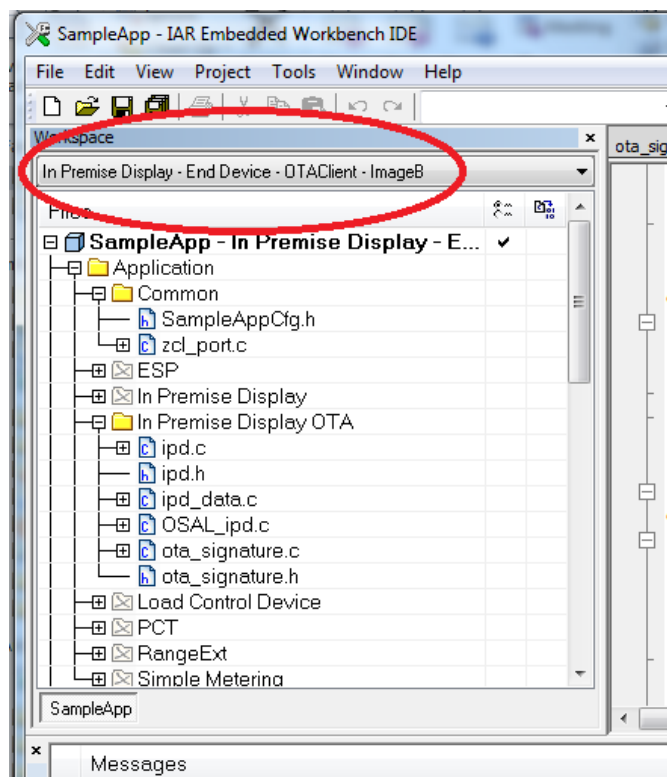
SampleApp - IAR Embedded Workbench IDE

File Edit View Project Tools Window Help

Workspace

In Premise Display - End Device - OTAClient - ImageB

Files

SampleApp - In Premise Display - E... ✔
Application
Common
SampleAppCfg.h
zcl_port.c
ESP
In Premise Display
In Premise Display OTA
ipd.c
ipd.h
ipd_data.c
OSAL_ipd.c
ota_signature.c
ota_signature.h
Load Control Device
PCT
RangeExt
Simple Metering

SampleApp

ota_sig

Messages